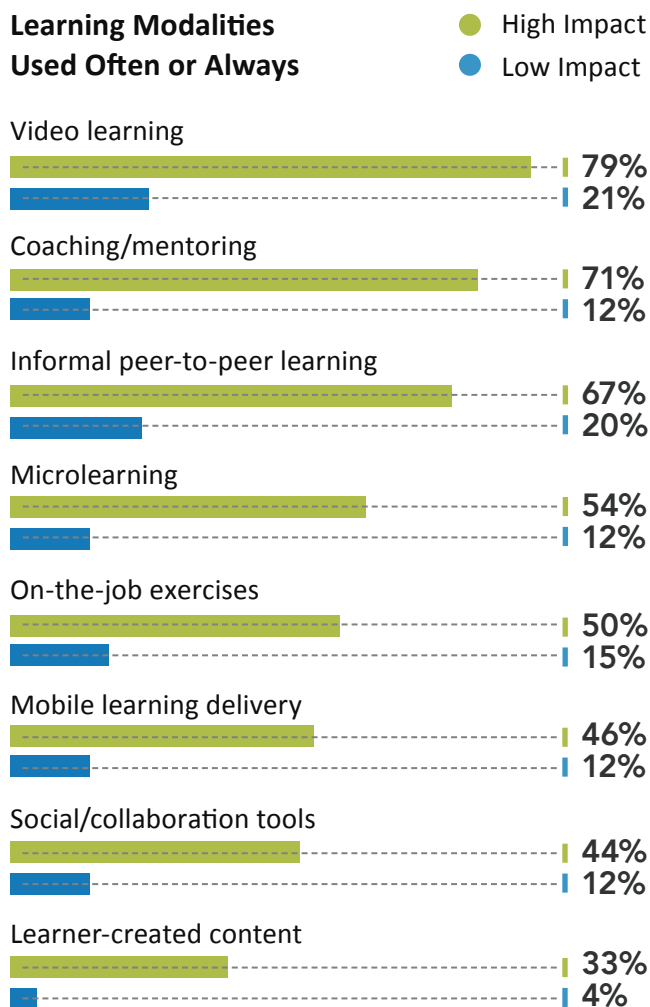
Learning Modalities Used Often or Always

High Impact
Low Impact

Video learning
79%
21%

Coaching/mentoring
71%
12%

Informal peer-to-peer learning
67%
20%

Microlearning
54%
12%

On-the-job exercises
50%
15%

Mobile learning delivery
46%
12%

Social/collaboration tools
44%
12%

Learner-created content
33%
4%